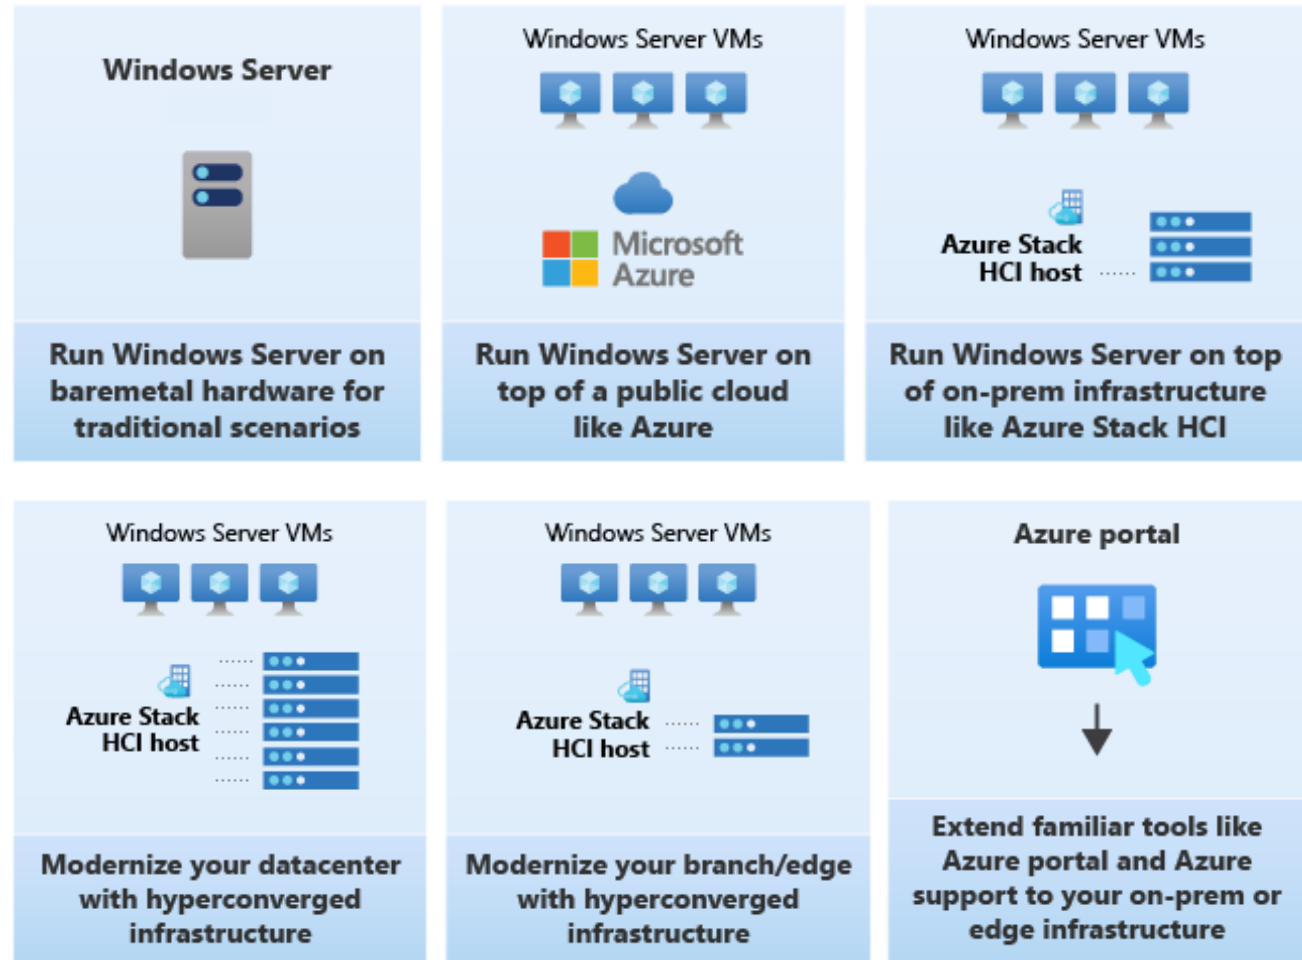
Windows Server

Run Windows Server on baremetal hardware for traditional scenarios

Windows Server VMs

Microsoft Azure

Run Windows Server on top of a public cloud like Azure

Windows Server VMs

Azure Stack HCI host

Run Windows Server on top of on-prem infrastructure like Azure Stack HCI

Windows Server VMs

Azure Stack HCI host

Modernize your datacenter with hyperconverged infrastructure

Windows Server VMs

Azure Stack HCI host

Modernize your branch/edge with hyperconverged infrastructure

Azure portal

Extend familiar tools like Azure portal and Azure support to your on-prem or edge infrastructure